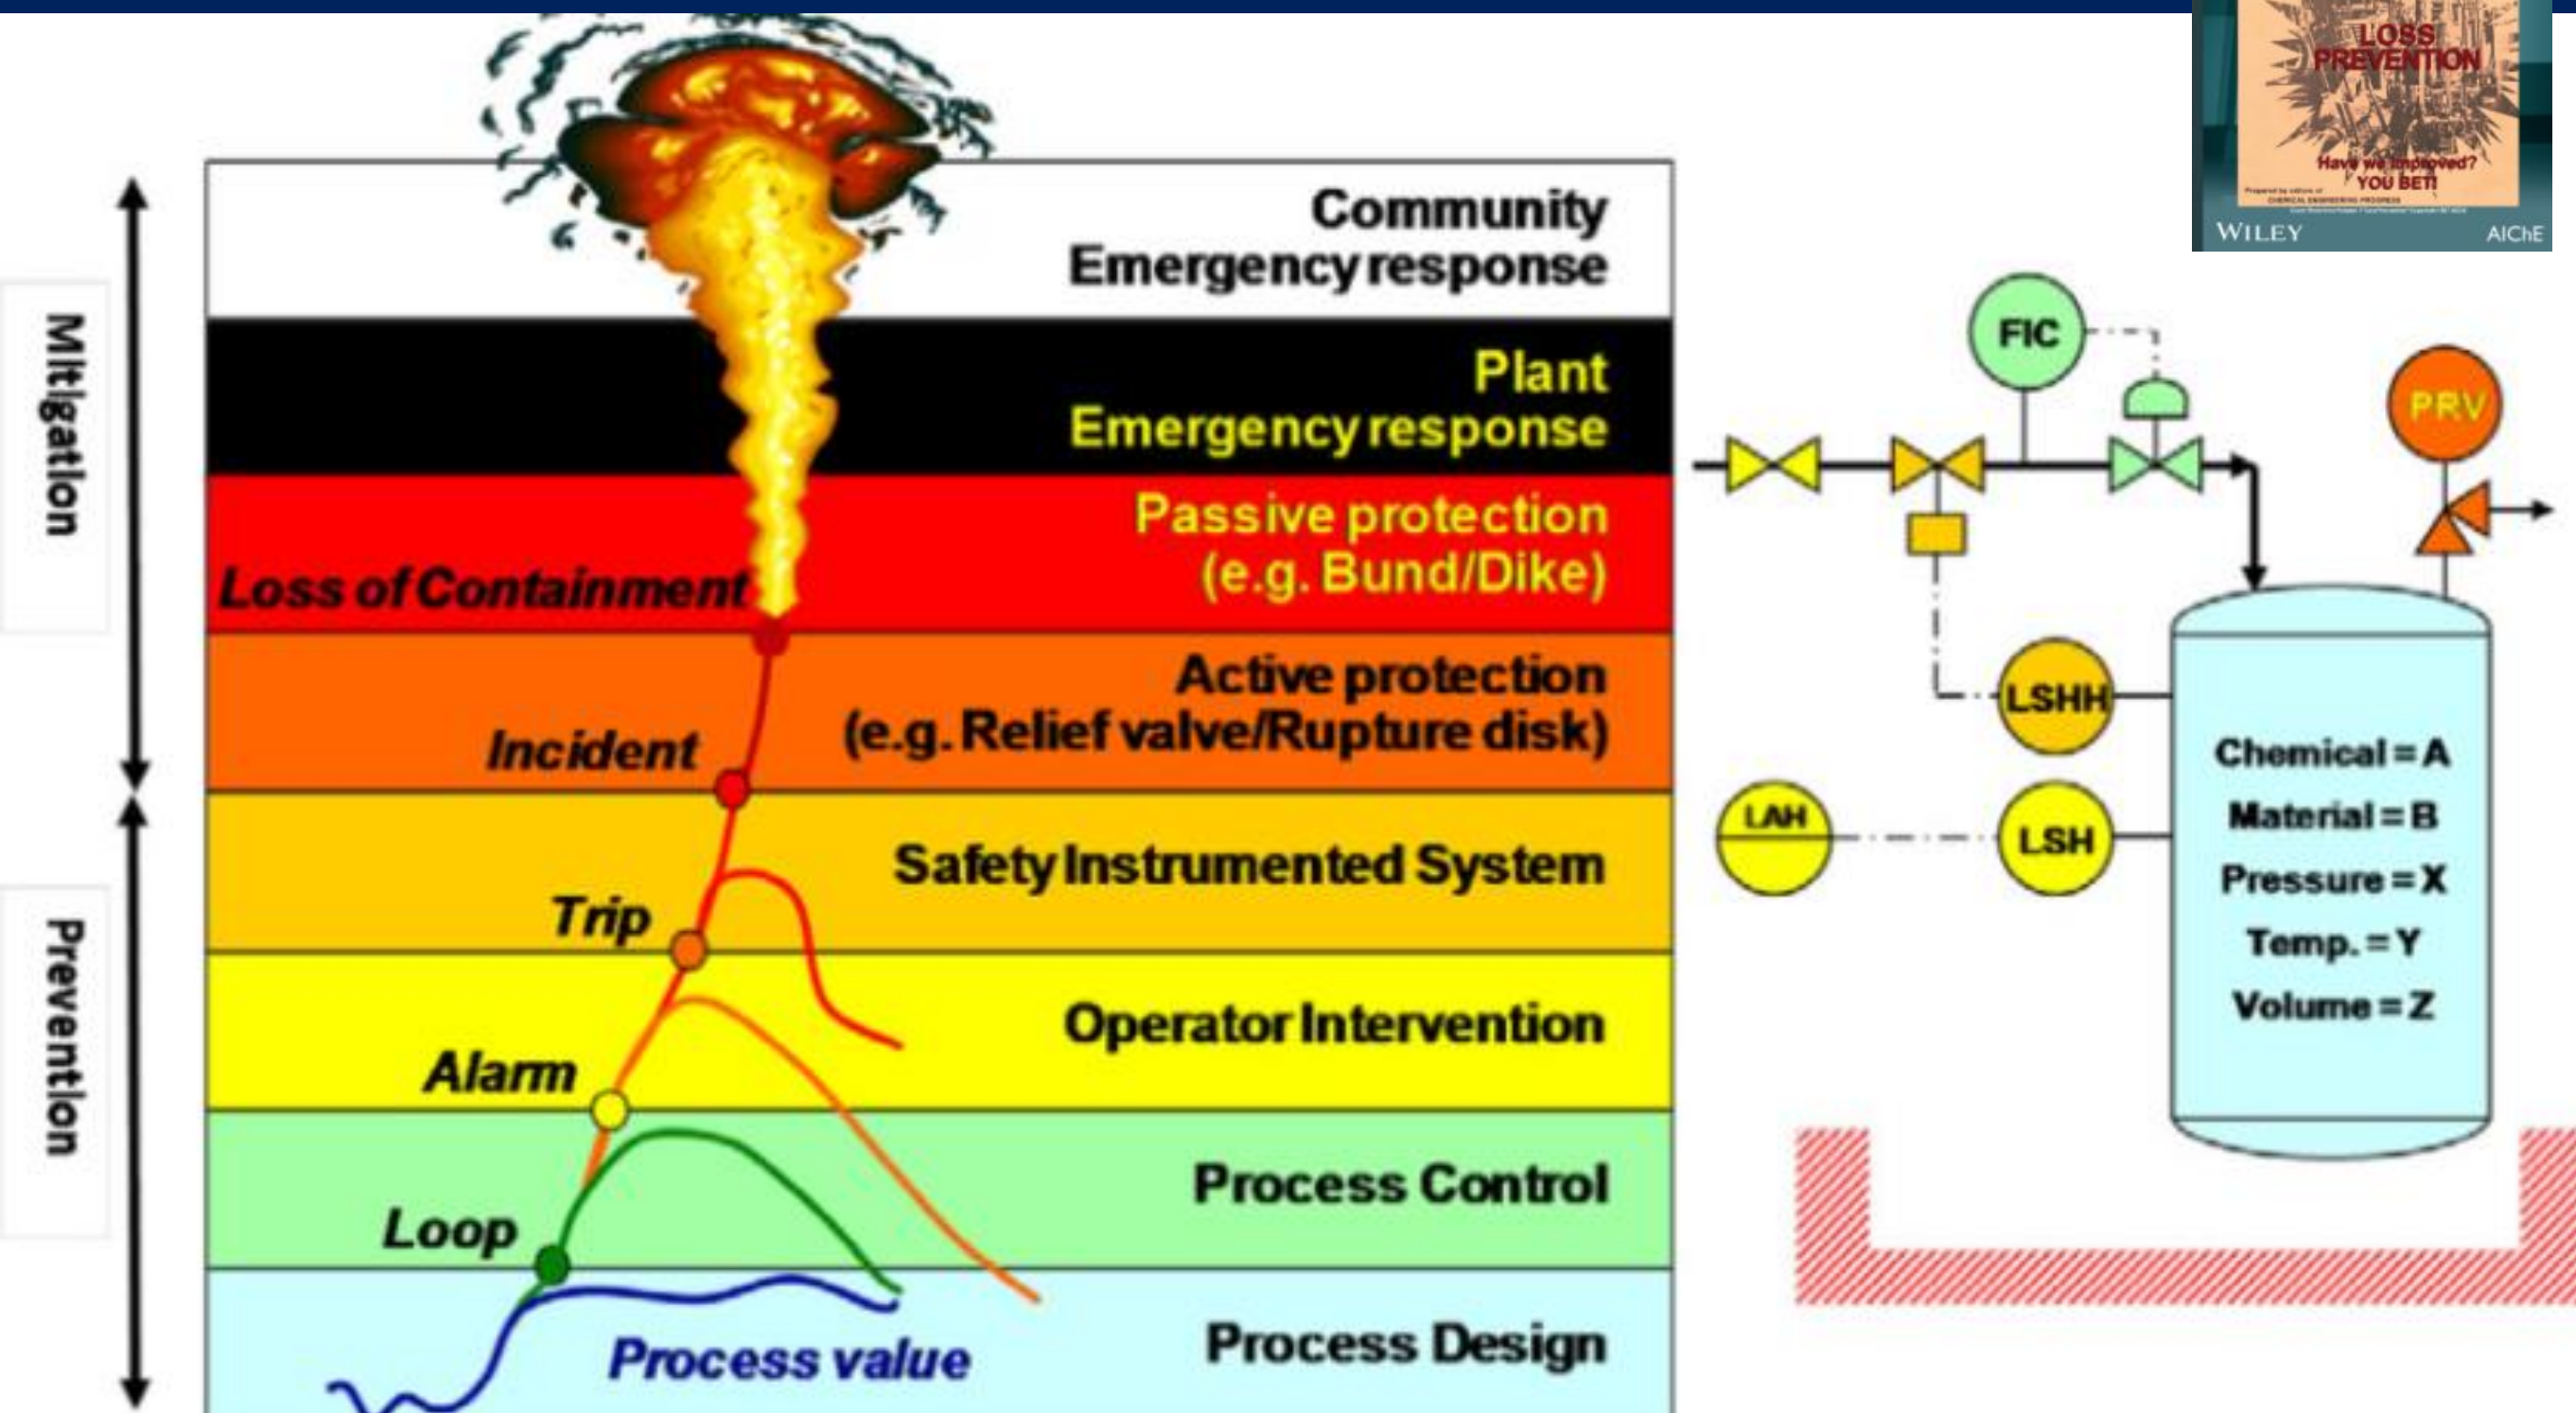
LOSS PREVENTION

Have we improved? YOU BET!

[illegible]

WILEY AIChE

Mitigation

Prevention

Community Emergency response

Plant Emergency response

Passive protection (e.g. Bund/Dike)

Loss of Containment

Active protection (e.g. Relief valve/Rupture disk)

Incident

Safety Instrumented System

Trip

Operator Intervention

Alarm

Process Control

Loop

Process Design

Process value

FIC

PRV

LSHH

LAH

LSH

Chemical = A

Material = B

Pressure = X

Temp. = Y

Volume = Z